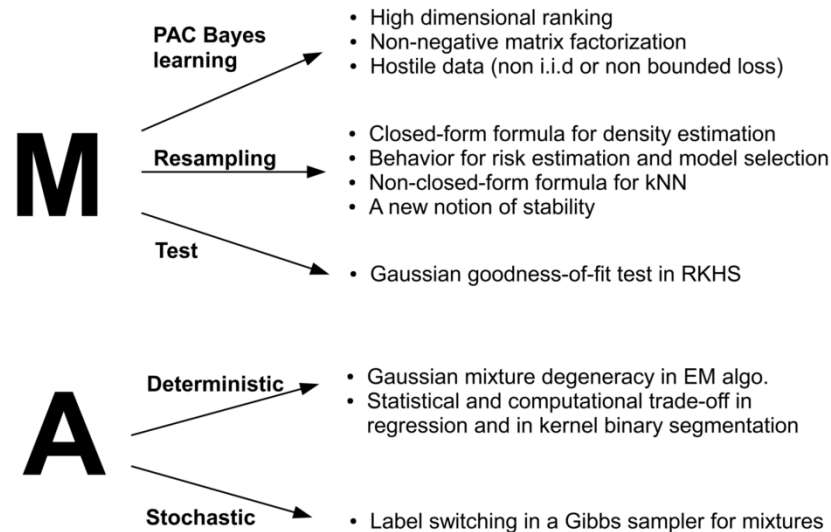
M

PAC Bayes learning

• High dimensional ranking
• Non-negative matrix factorization
• Hostile data (non i.i.d or non bounded loss)

Resampling

• Closed-form formula for density estimation
• Behavior for risk estimation and model selection
• Non-closed-form formula for kNN
• A new notion of stability

Test

• Gaussian goodness-of-fit test in RKHS

A

Deterministic

• Gaussian mixture degeneracy in EM algo.
• Statistical and computational trade-off in regression and in kernel binary segmentation

Stochastic

• Label switching in a Gibbs sampler for mixtures